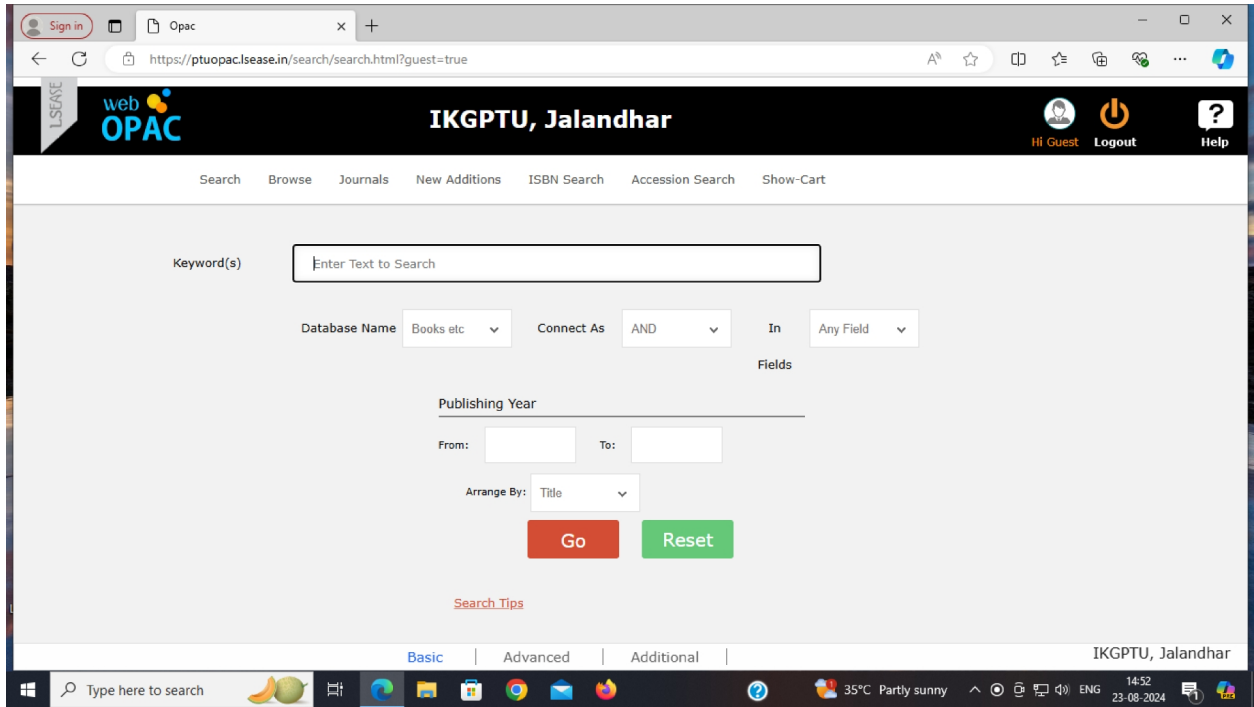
Sign in

Opac

https://ptuopac.lsease.in/search/search.html?guest=true

LSEASE

web OPAC

IKGPTU, Jalandhar

Hi Guest Logout Help

Search Browse Journals New Additions ISBN Search Accession Search Show-Cart

Keyword(s) Enter Text to Search

Database Name Books etc Connect As AND In Fields Any Field

Publishing Year

From: To:

Arrange By: Title

Go Reset

Search Tips

Basic | Advanced | Additional |

IKGPTU, Jalandhar

Type here to search

35°C Partly sunny ENG 14:52 23-08-2024